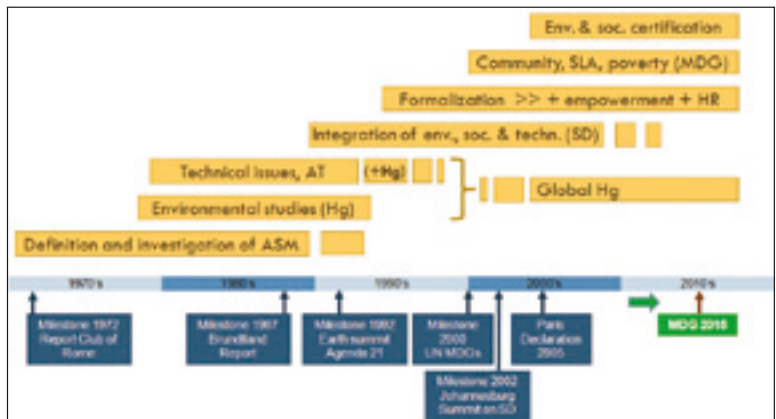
Env. & soc. certification

Community, SLA, poverty (MDG)

Formalization >> + empowerment + HR

Integration of env., soc. & techn. (SD)

Technical issues, AT

(+Hg)

Global Hg

Environmental studies (Hg)

Definition and investigation of ASM

1970's

1980's

1990's

2000's

2010's

Milestone 1972 Report Club of Rome

Milestone 1987 Brundtland Report

Milestone 1992 Earth summit Agenda 21

Milestone 2000 UN MDGs

Paris Declaration 2005

MDG 2015

Milestone 2002 Johannesburg Summit on SD